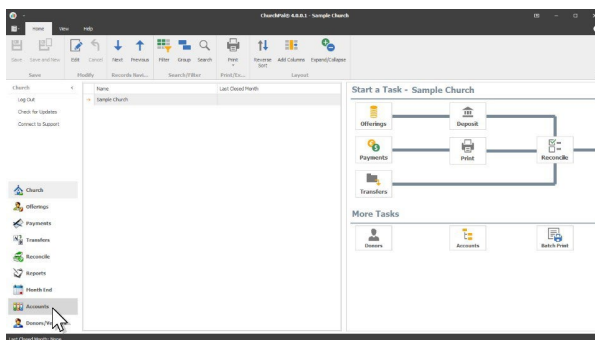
ChurchPal® 4.8.0.1 - Sample Church

Home View Help

Save Save and New Edit Cancel Next Previous Filter Group Search Print Reverse Sort Add Columns Expand/Collapse

Save Modify Records Navi... Search/Filter Print/Ex... Layout

Church

Log Out
Check for Updates
Connect to Support

| Name | Last Closed Month |
|---|---|
| Sample Church | |

Start a Task - Sample Church

Offerings
Deposit
Payments
Print
Reconcile
Transfers

More Tasks

Donors
Accounts
Batch Print

Church
Offerings
Payments
Transfers
Reconcile
Reports
Month End
Accounts
Donors/Ve

Last Closed Month: None